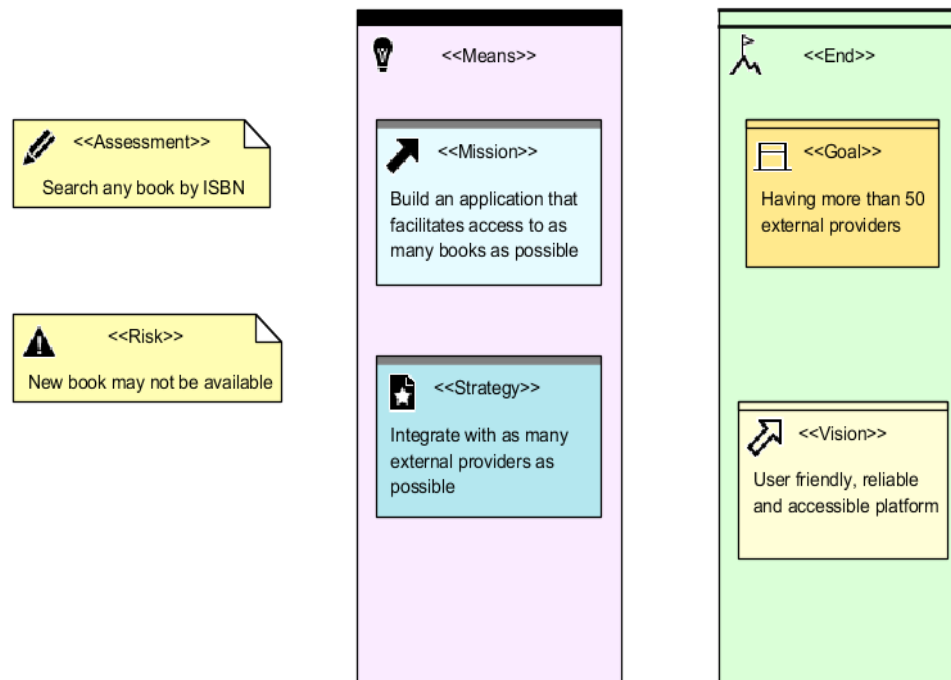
<<Assessment>>
Search any book by ISBN

<<Risk>>
New book may not be available

<<Means>>

<<Mission>>
Build an application that facilitates access to as many books as possible

<<Strategy>>
Integrate with as many external providers as possible

<<End>>

<<Goal>>
Having more than 50 external providers

<<Vision>>
User friendly, reliable and accessible platform